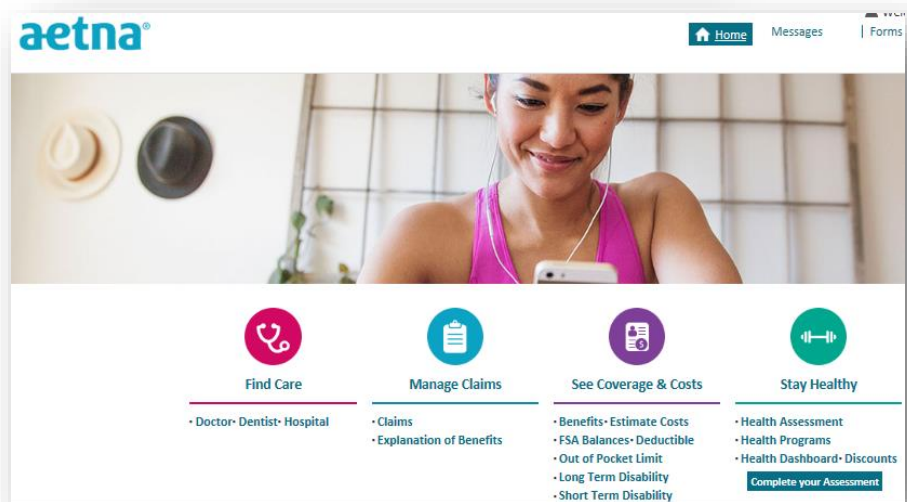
aetna®

Home Messages | Forms

Wel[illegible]

Find Care
· Doctor· Dentist· Hospital

Manage Claims
· Claims
· Explanation of Benefits

See Coverage & Costs
· Benefits· Estimate Costs
· FSA Balances· Deductible
· Out of Pocket Limit
· Long Term Disability
· Short Term Disability

Stay Healthy
· Health Assessment
· Health Programs
· Health Dashboard· Discounts
Complete your Assessment